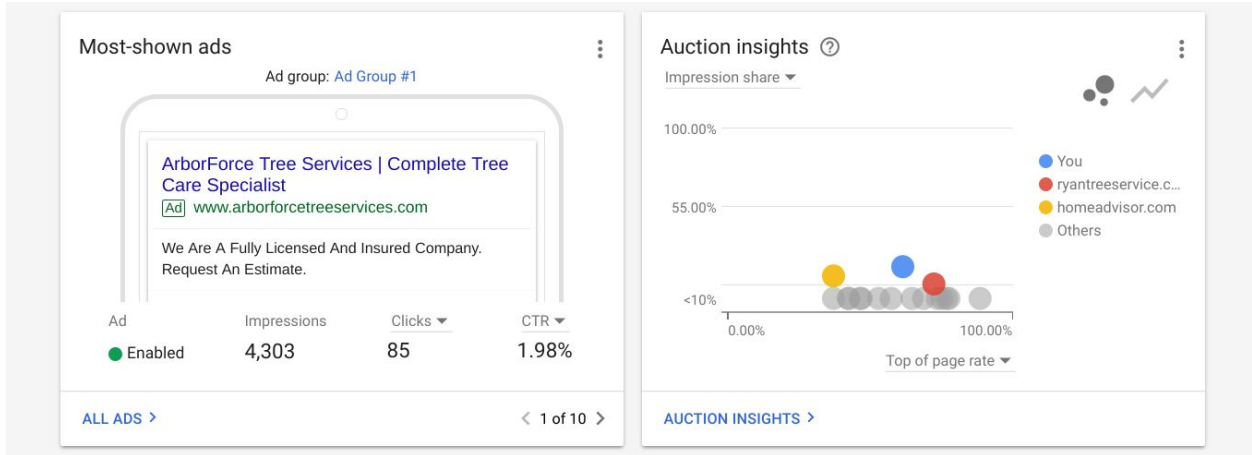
Most-shown ads

Ad group: Ad Group #1

ArborForce Tree Services | Complete Tree Care Specialist

Ad www.arborforcetreeservices.com

We Are A Fully Licensed And Insured Company. Request An Estimate.

| Ad | Impressions | Clicks ▾ | CTR ▾ |
|---|---|---|---|
| Enabled | 4,303 | 85 | 1.98% |

ALL ADS >

< 1 of 10 >

Auction insights

Impression share ▾

100.00%

55.00%

<10%

0.00%

100.00%

Top of page rate ▾

You

ryantreeservice.c...

homeadvisor.com

Others

AUCTION INSIGHTS >